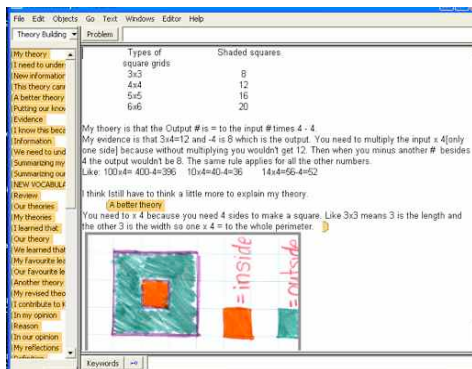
File Edit Objects Go Text Windows Editor Help

Theory Building

Problem

My theory
I need to under
New informatior
This theory cann
A better theory
Putting our kno
Evidence
I know this beca
Information
We need to und
Summarizing my
Summarizing ou
NEW VOCABULA
Review
Our theories
My theories
I learned that
Our theory
We learned that
My favourite le
Our favourite le
Another theory
My revised theo
I contribute to k
In my opinion
Reason
In our opinion
My reflections

| Types of square grids | Shaded squares |
|---|---|
| 3x3 | 8 |
| 4x4 | 12 |
| 5x5 | 16 |
| 6x6 | 20 |

My thoery is that the Output # is = to the input # times 4 - 4.
My evidence is that 3x4=12 and -4 is 8 which is the output. You need to multiply the input x 4[only one side] because without multiplying you wouldn't get 12. Then when you minus another # besides 4 the output wouldn't be 8. The same rule applies for all the other numbers.
Like: 100x4= 400-4=396 10x4=40-4=36 14x4=56-4=52

I think Istill have to think a little more to explain my theory.

A better theory

You need to x 4 because you need 4 sides to make a square. Like 3x3 means 3 is the length and the other 3 is the width so one x 4 = to the whole perimeter.

= inside
= outside

Keywords